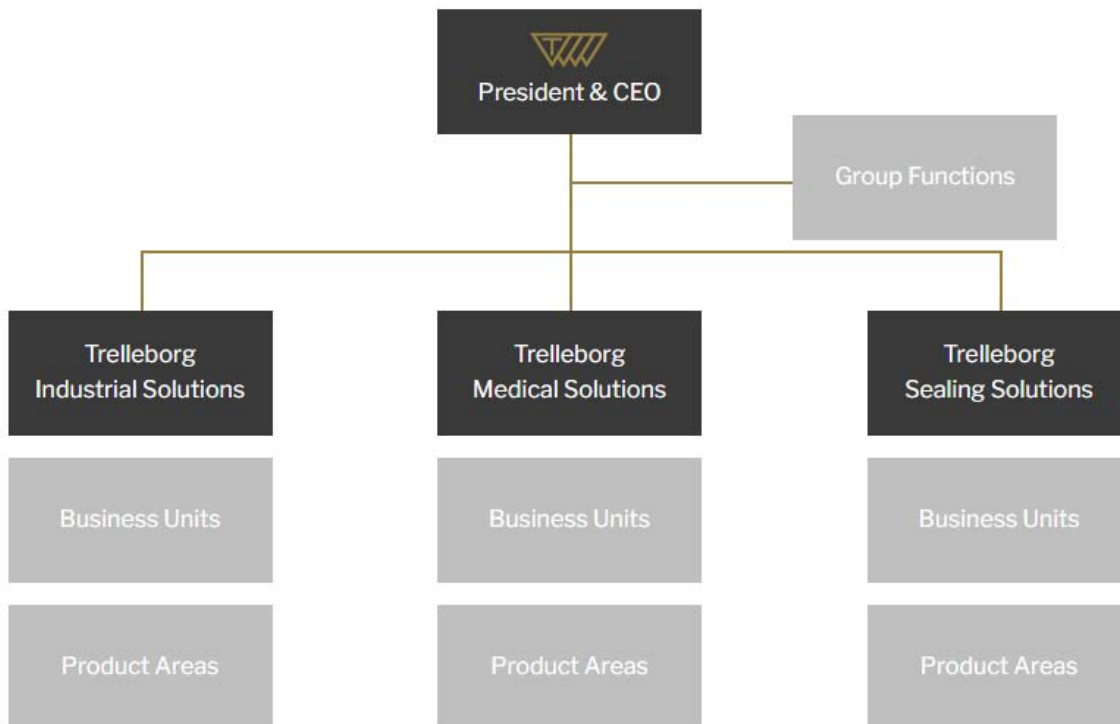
President & CEO

Group Functions

Trelleborg Industrial Solutions

Trelleborg Medical Solutions

Trelleborg Sealing Solutions

Business Units

Business Units

Business Units

Product Areas

Product Areas

Product Areas